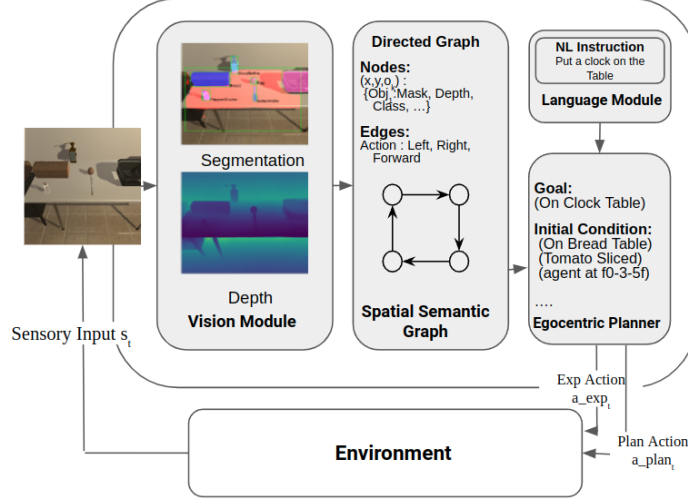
Segmentation

Depth

Vision Module

Directed Graph

Nodes:
$(x,y,o_t)$ :
{Obj, Mask, Depth, Class, …}

Edges:
Action : Left, Right, Forward

Spatial Semantic Graph

NL Instruction
Put a clock on the Table

Language Module

Goal:
(On Clock Table)

Initial Condition:
(On Bread Table)
(Tomato Sliced)
(agent at f0-3-5f)

….

Egocentric Planner

Sensory Input $s_t$

Exp Action
$a\_exp_t$

Plan Action
$a\_plan_t$

Environment